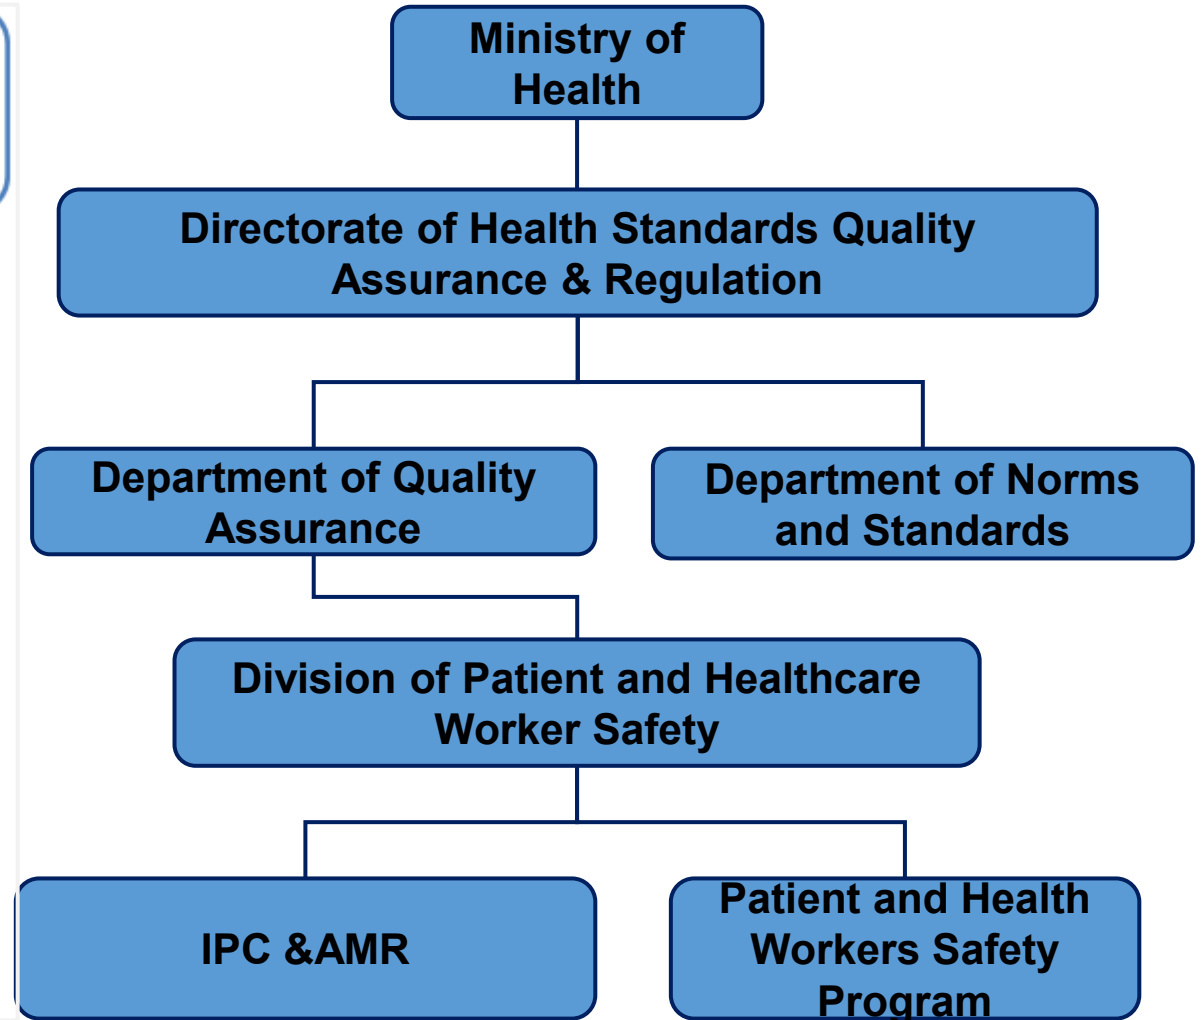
Ministry of Health

Directorate of Health Standards Quality Assurance & Regulation

Department of Quality Assurance

Department of Norms and Standards

Division of Patient and Healthcare Worker Safety

IPC &AMR

Patient and Health Workers Safety Program